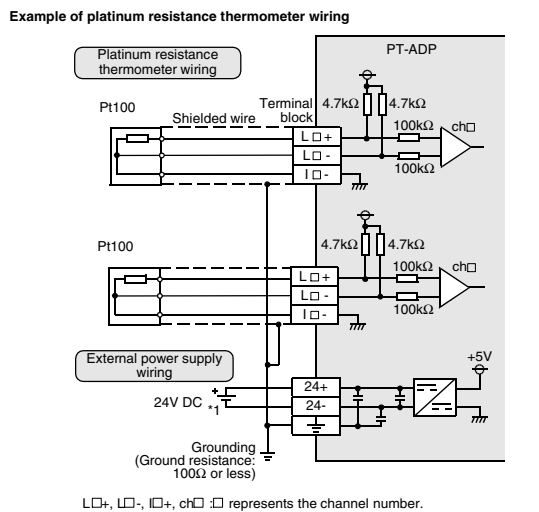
Example of platinum resistance thermometer wiring

Platinum resistance thermometer wiring

PT-ADP

Pt100

Shielded wire

Terminal block

4.7kΩ

4.7kΩ

L□+

L□-

I□-

100kΩ

100kΩ

ch□

Pt100

4.7kΩ

4.7kΩ

L□+

L□-

I□-

100kΩ

100kΩ

ch□

External power supply wiring

+5V

+

24V DC

-

*1

24+

24-

Grounding (Ground resistance: 100Ω or less)

L□+, L□-, I□+, ch□ :□ represents the channel number.